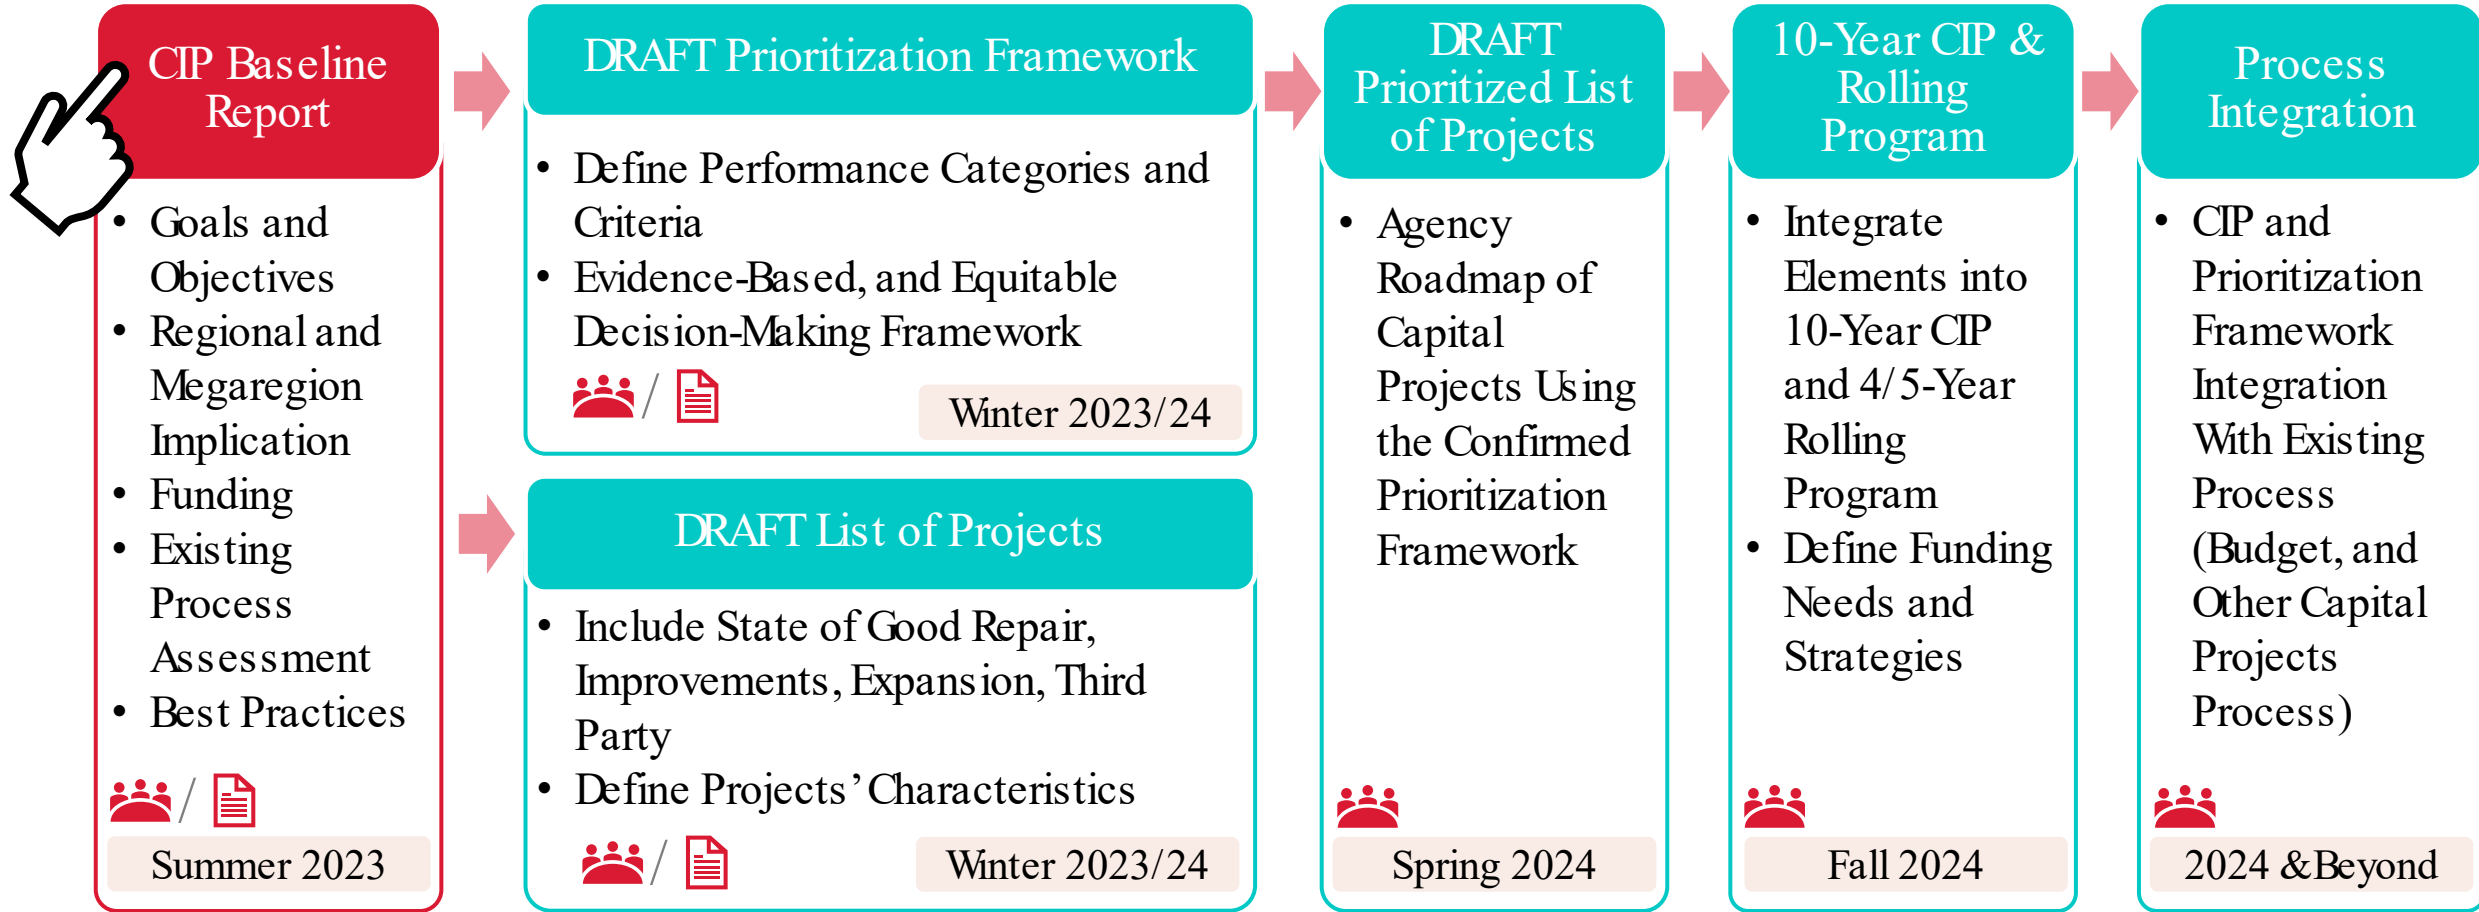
CIP Baseline Report

- Goals and Objectives
- Regional and Megaregion Implication
- Funding
- Existing Process Assessment
- Best Practices

/

Summer 2023

DRAFT Prioritization Framework

- Define Performance Categories and Criteria
- Evidence-Based, and Equitable Decision-Making Framework

/

Winter 2023/24

DRAFT List of Projects

- Include State of Good Repair, Improvements, Expansion, Third Party
- Define Projects' Characteristics

/

Winter 2023/24

DRAFT Prioritized List of Projects

- Agency Roadmap of Capital Projects Using the Confirmed Prioritization Framework

Spring 2024

10-Year CIP & Rolling Program

- Integrate Elements into 10-Year CIP and 4/5-Year Rolling Program
- Define Funding Needs and Strategies

Fall 2024

Process Integration

- CIP and Prioritization Framework Integration With Existing Process (Budget, and Other Capital Projects Process)

2024 &Beyond